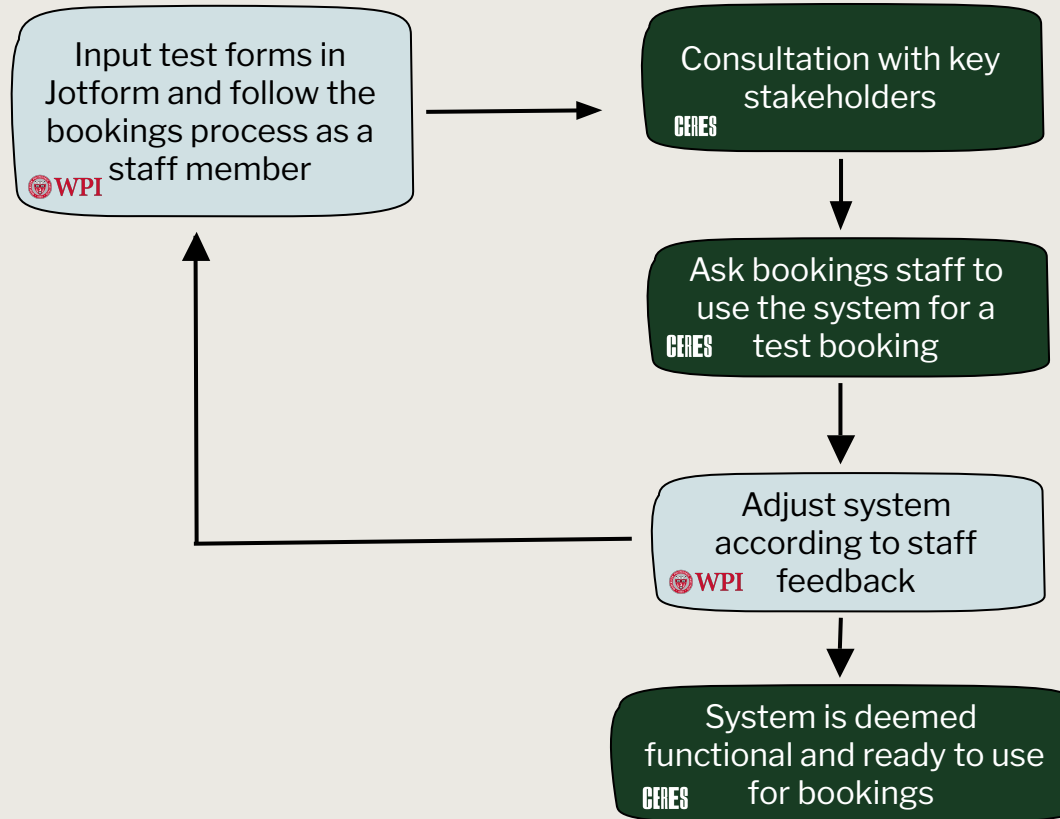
Input test forms in Jotform and follow the bookings process as a staff member
WPI

Consultation with key stakeholders
CERES

Ask bookings staff to use the system for a test booking
CERES

Adjust system according to staff feedback
WPI

System is deemed functional and ready to use for bookings
CERES